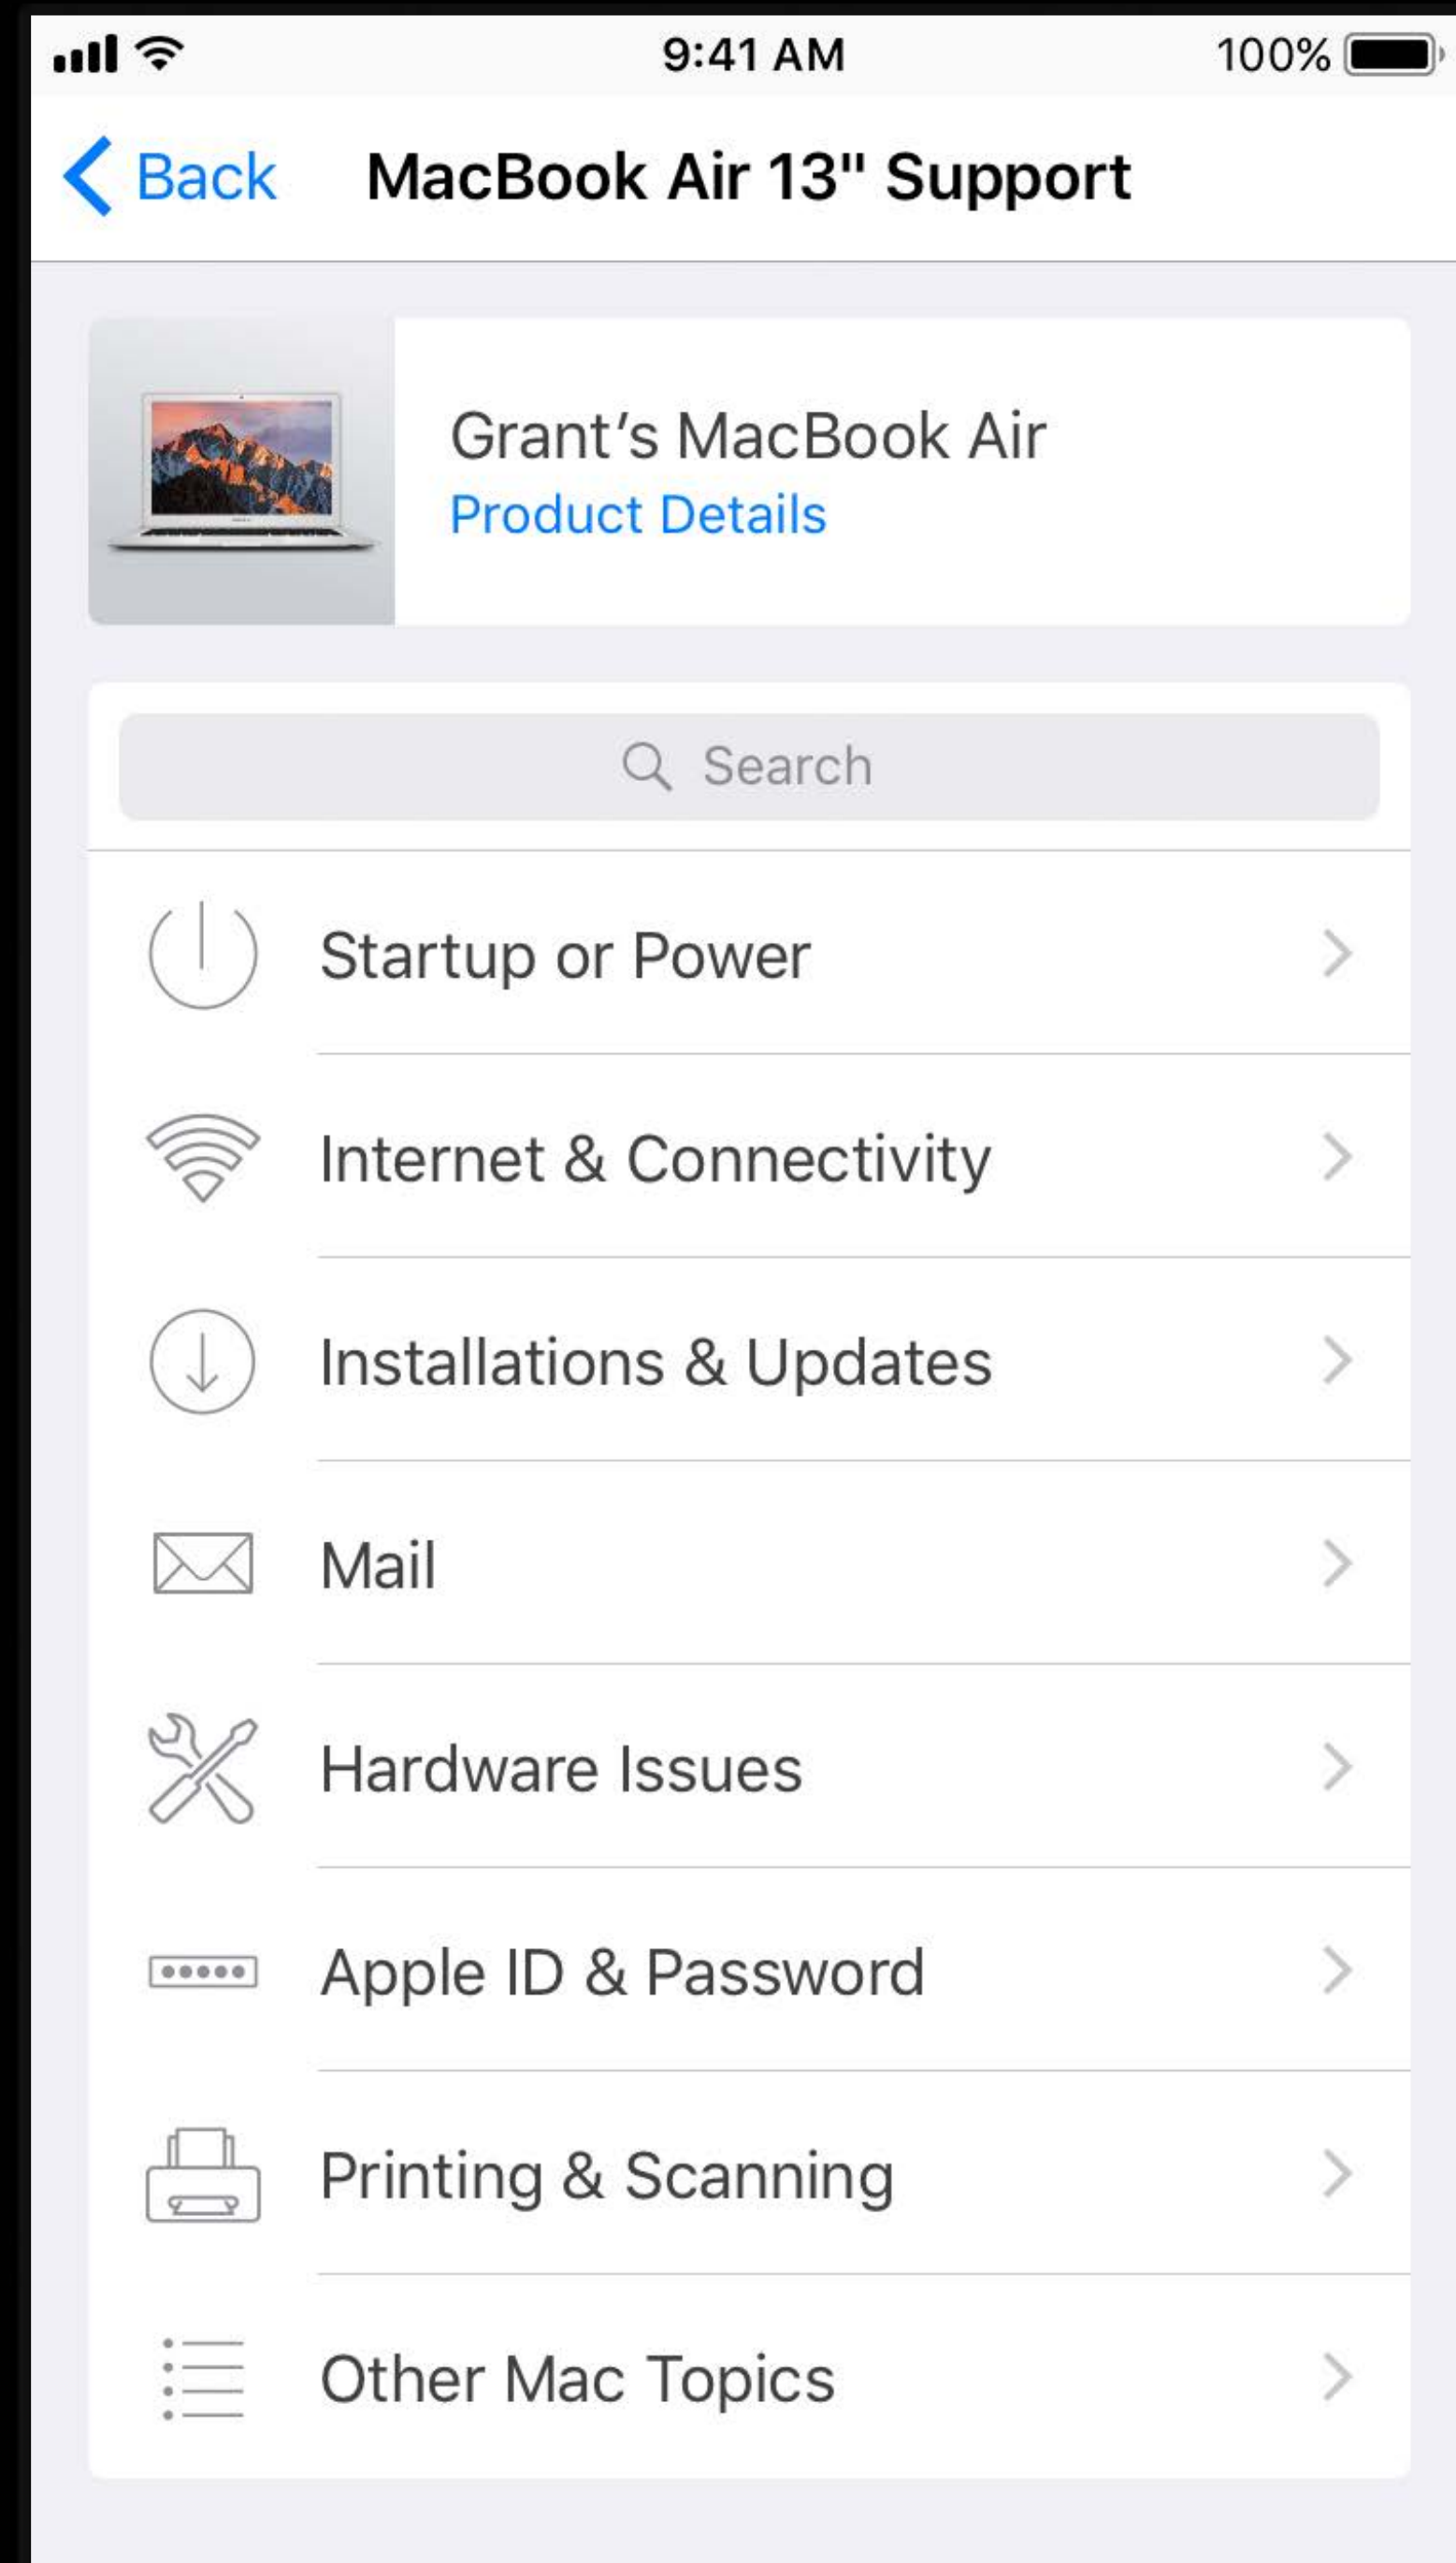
9:41 AM
100%

Back
MacBook Air 13" Support

Grant’s MacBook Air
Product Details

Search

Startup or Power

Internet & Connectivity

Installations & Updates

Mail

Hardware Issues

Apple ID & Password

Printing & Scanning

Other Mac Topics